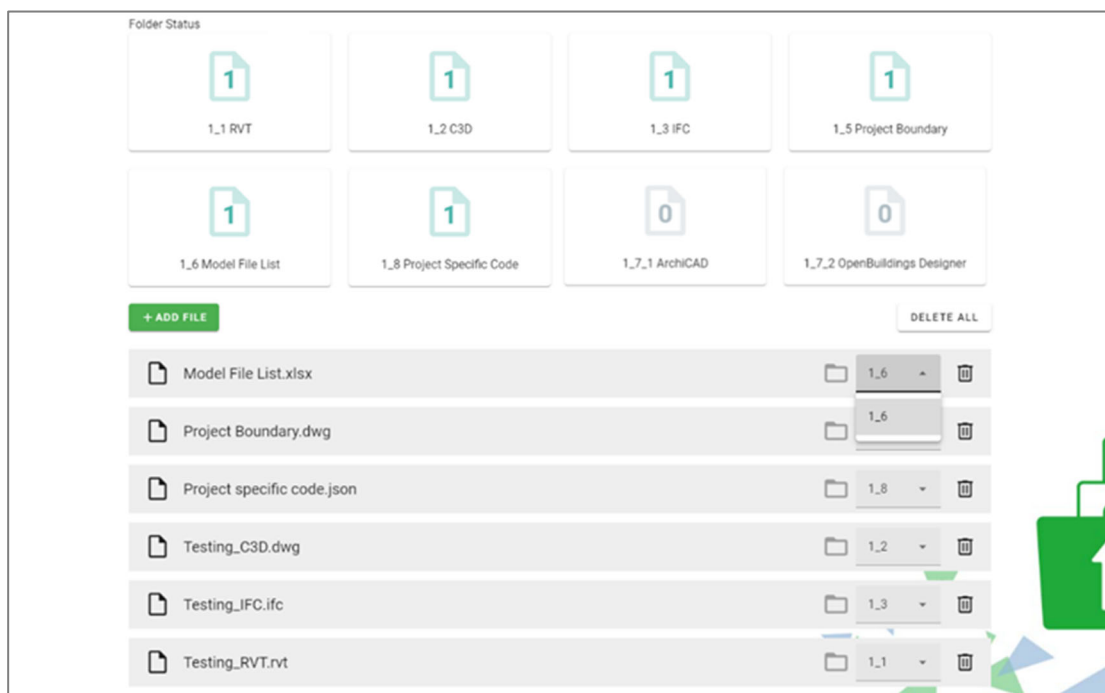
Folder Status

1
1_1 RVT

1
1_2 C3D

1
1_3 IFC

1
1_5 Project Boundary

1
1_6 Model File List

1
1_8 Project Specific Code

0
1_7_1 ArchiCAD

0
1_7_2 OpenBuildings Designer

+ ADD FILE

DELETE ALL

Model File List.xlsx 1_6

1_6

Project Boundary.dwg

Project specific code.json 1_8

Testing_C3D.dwg 1_2

Testing_IFC.ifc 1_3

Testing_RVT.rvt 1_1